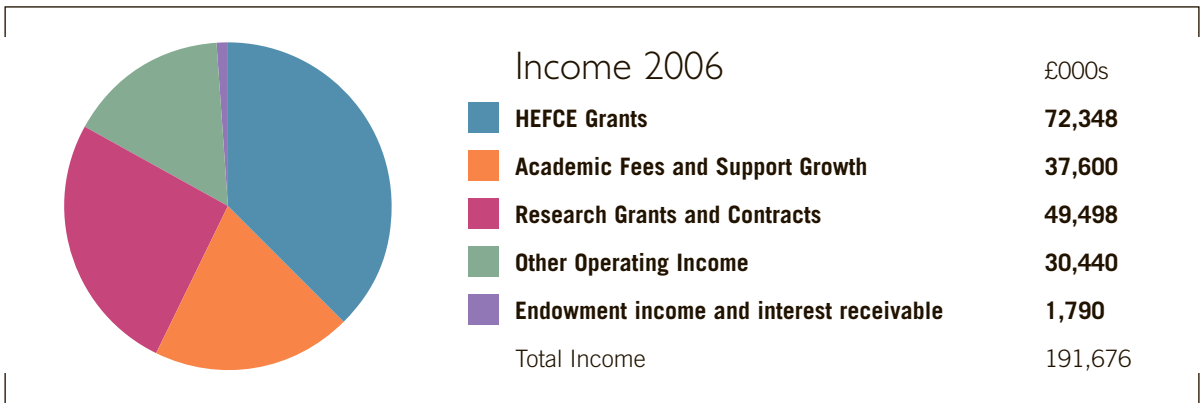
Income 2006

| | £000s |
|---|---|
| HEFCE Grants | 72,348 |
| Academic Fees and Support Growth | 37,600 |
| Research Grants and Contracts | 49,498 |
| Other Operating Income | 30,440 |
| Endowment income and interest receivable | 1,790 |
| Total Income | 191,676 |